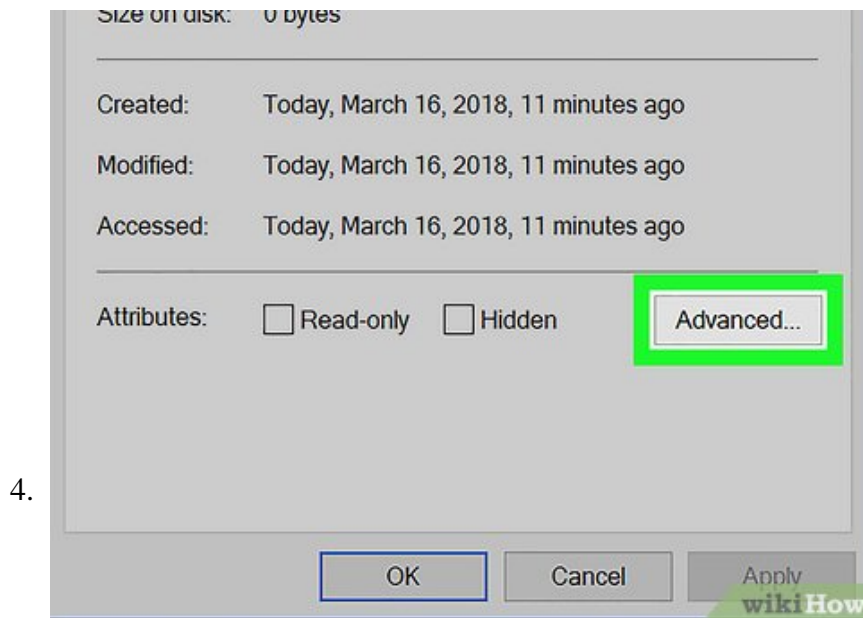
Size on disk: 0 bytes

Created: Today, March 16, 2018, 11 minutes ago

Modified: Today, March 16, 2018, 11 minutes ago

Accessed: Today, March 16, 2018, 11 minutes ago

Attributes: Read-only Hidden Advanced...

4.

OK Cancel Apply

wikiHow